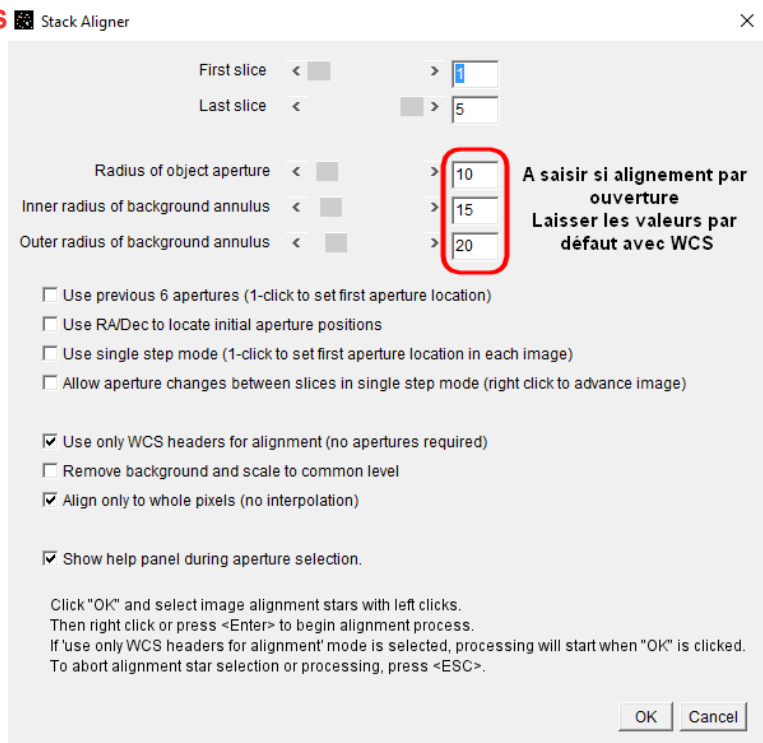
Stack Aligner

×

First slice < > 1

Last slice < > 5

Radius of object aperture < > 10

Inner radius of background annulus < > 15

Outer radius of background annulus < > 20

A saisir si alignement par ouverture
Laisser les valeurs par défaut avec WCS

Use previous 6 apertures (1-click to set first aperture location)

Use RA/Dec to locate initial aperture positions

Use single step mode (1-click to set first aperture location in each image)

Allow aperture changes between slices in single step mode (right click to advance image)

Use only WCS headers for alignment (no apertures required)

Remove background and scale to common level

Align only to whole pixels (no interpolation)

Show help panel during aperture selection.

Click "OK" and select image alignment stars with left clicks.
Then right click or press <Enter> to begin alignment process.
If 'use only WCS headers for alignment' mode is selected, processing will start when "OK" is clicked.
To abort alignment star selection or processing, press <ESC>.

OK Cancel